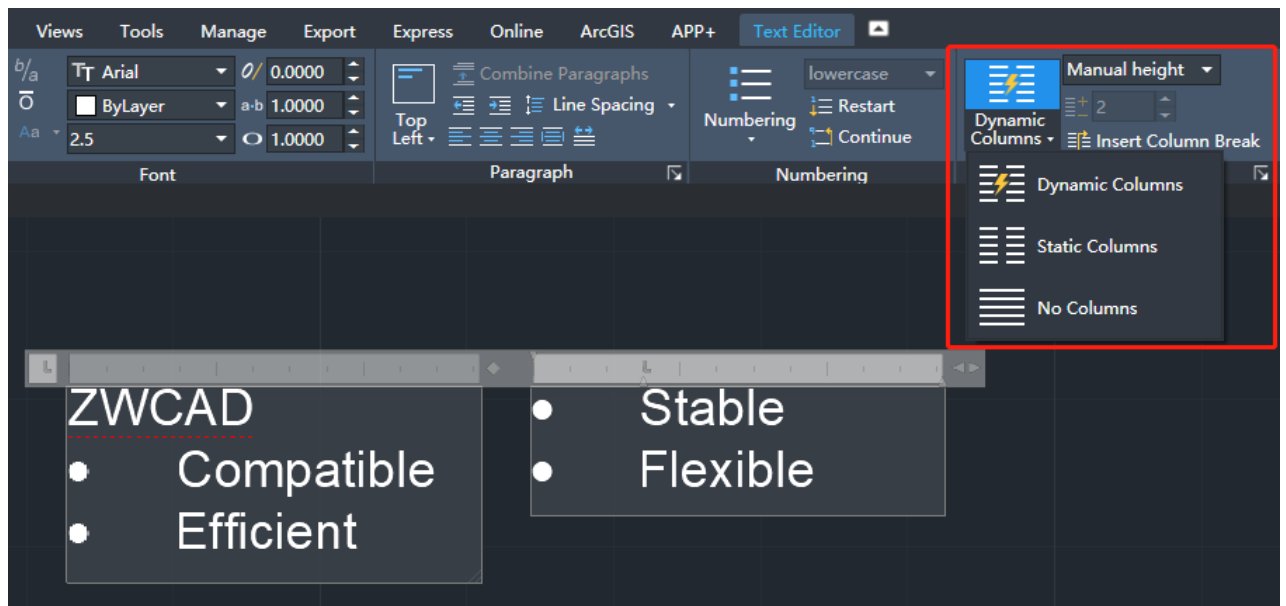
Views Tools Manage Export Express Online ArcGIS APP+ Text Editor

$^b/_a$ Arial 0/ 0.0000
ByLayer a-b 1.0000
Aa 2.5 1.0000
Font

Top Left
Combine Paragraphs
Line Spacing
Paragraph

Numbering
lowercase
Restart
Continue
Numbering

Dynamic Columns
Manual height
2
Insert Column Break

Dynamic Columns
Static Columns
No Columns

ZWCAD
Compatible
Efficient

Stable
Flexible